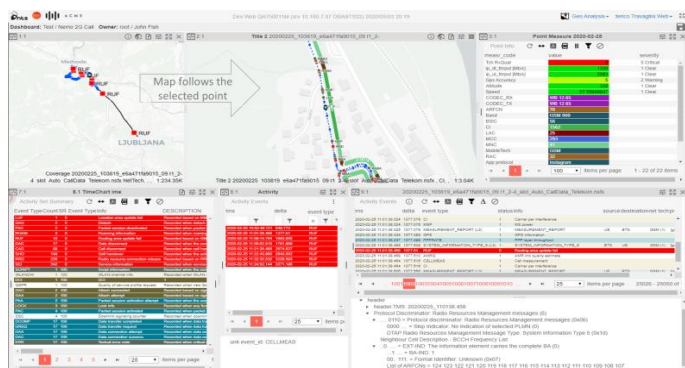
Dashboard: Test / Nemo 2G Call   Owner: root / John Fish

Geo Analysis   Iskratel Trinajstic Web

Title 2 20200225_103819_e5a471fa5015_09 h_3...

Point Measure 2020-02-25

Map follows the selected point

RUF

RUF

RUF

LJUBLJANA

Coverage 20200225_103819_e5a471fa5015_09 h_3...

Title 2 20200225_103819_e5a471fa5015_09 h_3...

Point info

meas_code   value   severity

Activity Set Summary

Activity Events

Activity Events

Event Type   Count   Event Type info   DESCRIPTION

time   delta   event type

time   delta   event type   status info   source   destination   net   tech

Items per page

Items per page

Items per page

1 - 32 of 22 items

unit event_id: CELLMEAS

header

Header TMS: 20200225_110736.456

Protocol Discriminator: Radio Resources Management messages (6)

Protocol Discriminator: Radio Resources Management messages (0x06)

0000 .... = Skip Indicator: No indication of selected PLMN (0)

DTAP Radio Resources Management Message Type: System Information Type 2 (0x1a)

Neighbour Cell Description - BCCH Frequency List

..0. .... = EXT-IND: The information element carries the complete BA (0)

...1 .... = BA-IND: 1

00.. 111 = Format Identifier: Unknown (0x07)

List of ARFCNs = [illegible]